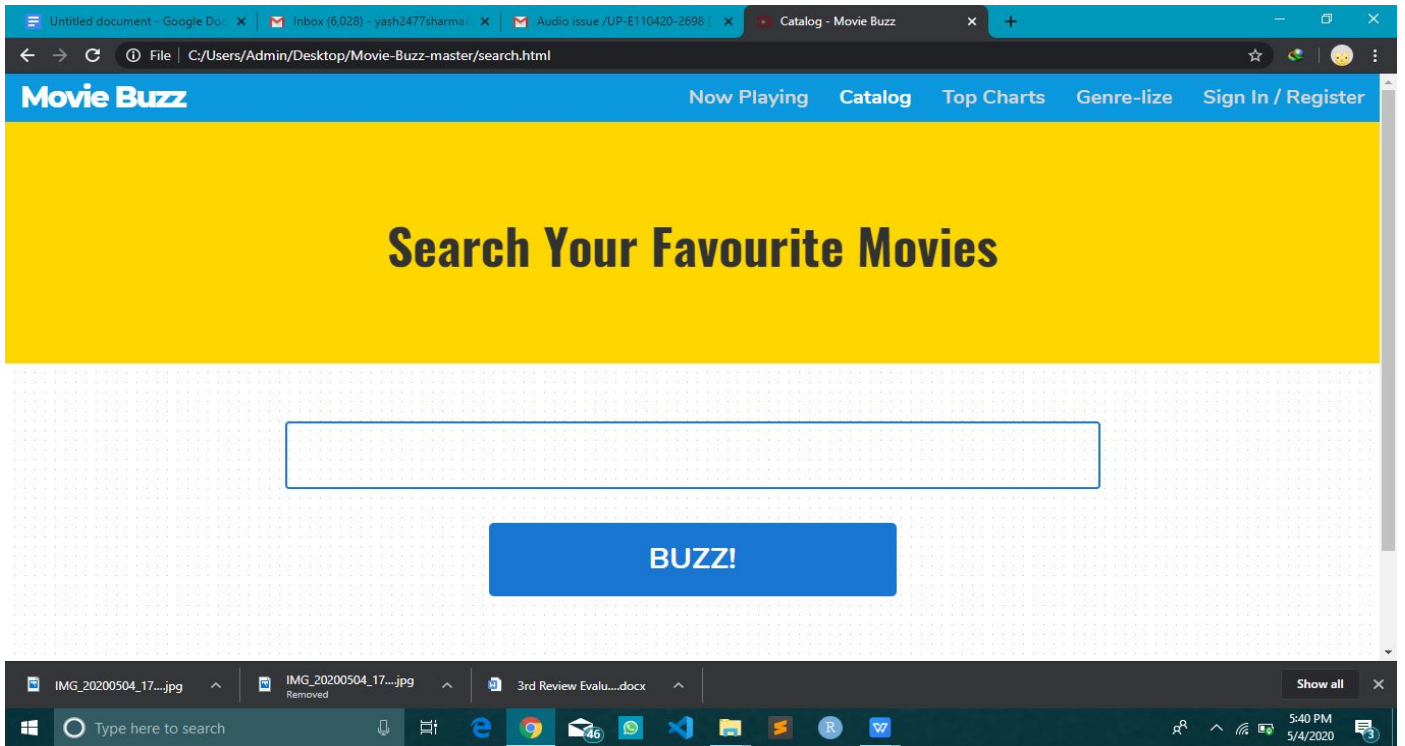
Untitled document - Google Doc
Inbox (6,028) - yash2477sharma
Audio issue /UP-E110420-2698
Catalog - Movie Buzz

File | C:/Users/Admin/Desktop/Movie-Buzz-master/search.html

Movie Buzz
Now Playing Catalog Top Charts Genre-lize Sign In / Register

Search Your Favourite Movies

BUZZ!

IMG_20200504_17....jpg
IMG_20200504_17....jpg
Removed
3rd Review Evalu....docx
Show all

Type here to search
46
5:40 PM
5/4/2020
3